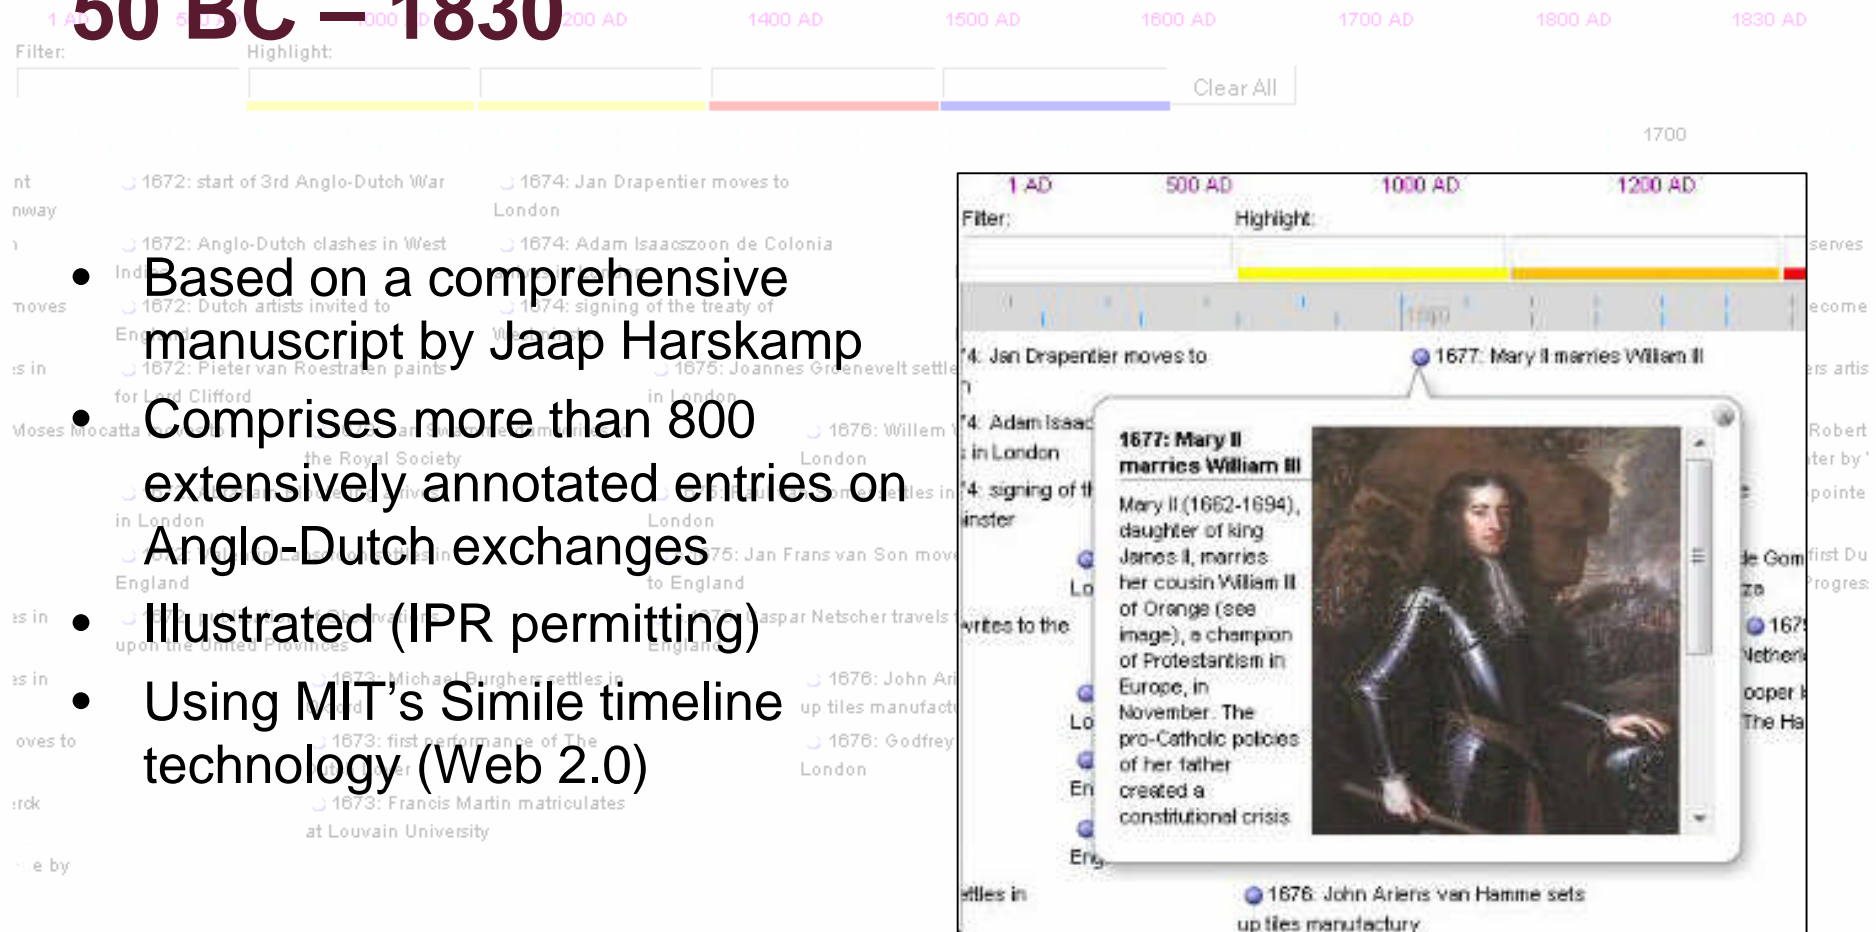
50 BC – 1830

- Based on a comprehensive manuscript by Jaap Harskamp
- Comprises more than 800 extensively annotated entries on Anglo-Dutch exchanges
- Illustrated (IPR permitting)
- Using MIT's Simile timeline technology (Web 2.0)

1 AD 500 AD 1000 AD 1200 AD 1400 AD 1500 AD 1600 AD 1700 AD 1800 AD 1830 AD
Filter: Highlight: Clear All
1700
1672: start of 3rd Anglo-Dutch War
1674: Jan Drapentier moves to London
1672: Anglo-Dutch clashes in West Indies
1674: Adam Isaacszoon de Colonia
1672: Dutch artists invited to England
1674: signing of the treaty of Westminster
1672: Pieter van Roestraeten paints for Lord Clifford
1675: Joannes Groenevelt settles in London
1676: Willem
London
1675: Jan Frans van Son moves to England
1676: Caspar Netscher travels to England
1673: Michael Burghers settles in Oxford
1676: John Ariens van Hamme sets up tiles manufactury
1673: first performance of The
1676: Godfrey
London
1673: Francis Martin matriculates at Louvain University

1 AD 500 AD 1000 AD 1200 AD
Filter: Highlight:
1700
74: Jan Drapentier moves to
1677: Mary II marries William III
74: Adam Isaac
in London
74: signing of th
inster
writes to the
1677: Mary II marries William III
Mary II (1662-1694), daughter of king James II, marries her cousin William III of Orange (see image), a champion of Protestantism in Europe, in November. The pro-Catholic policies of her father created a constitutional crisis
ettles in
1676: John Ariens van Hamme sets up tiles manufactury